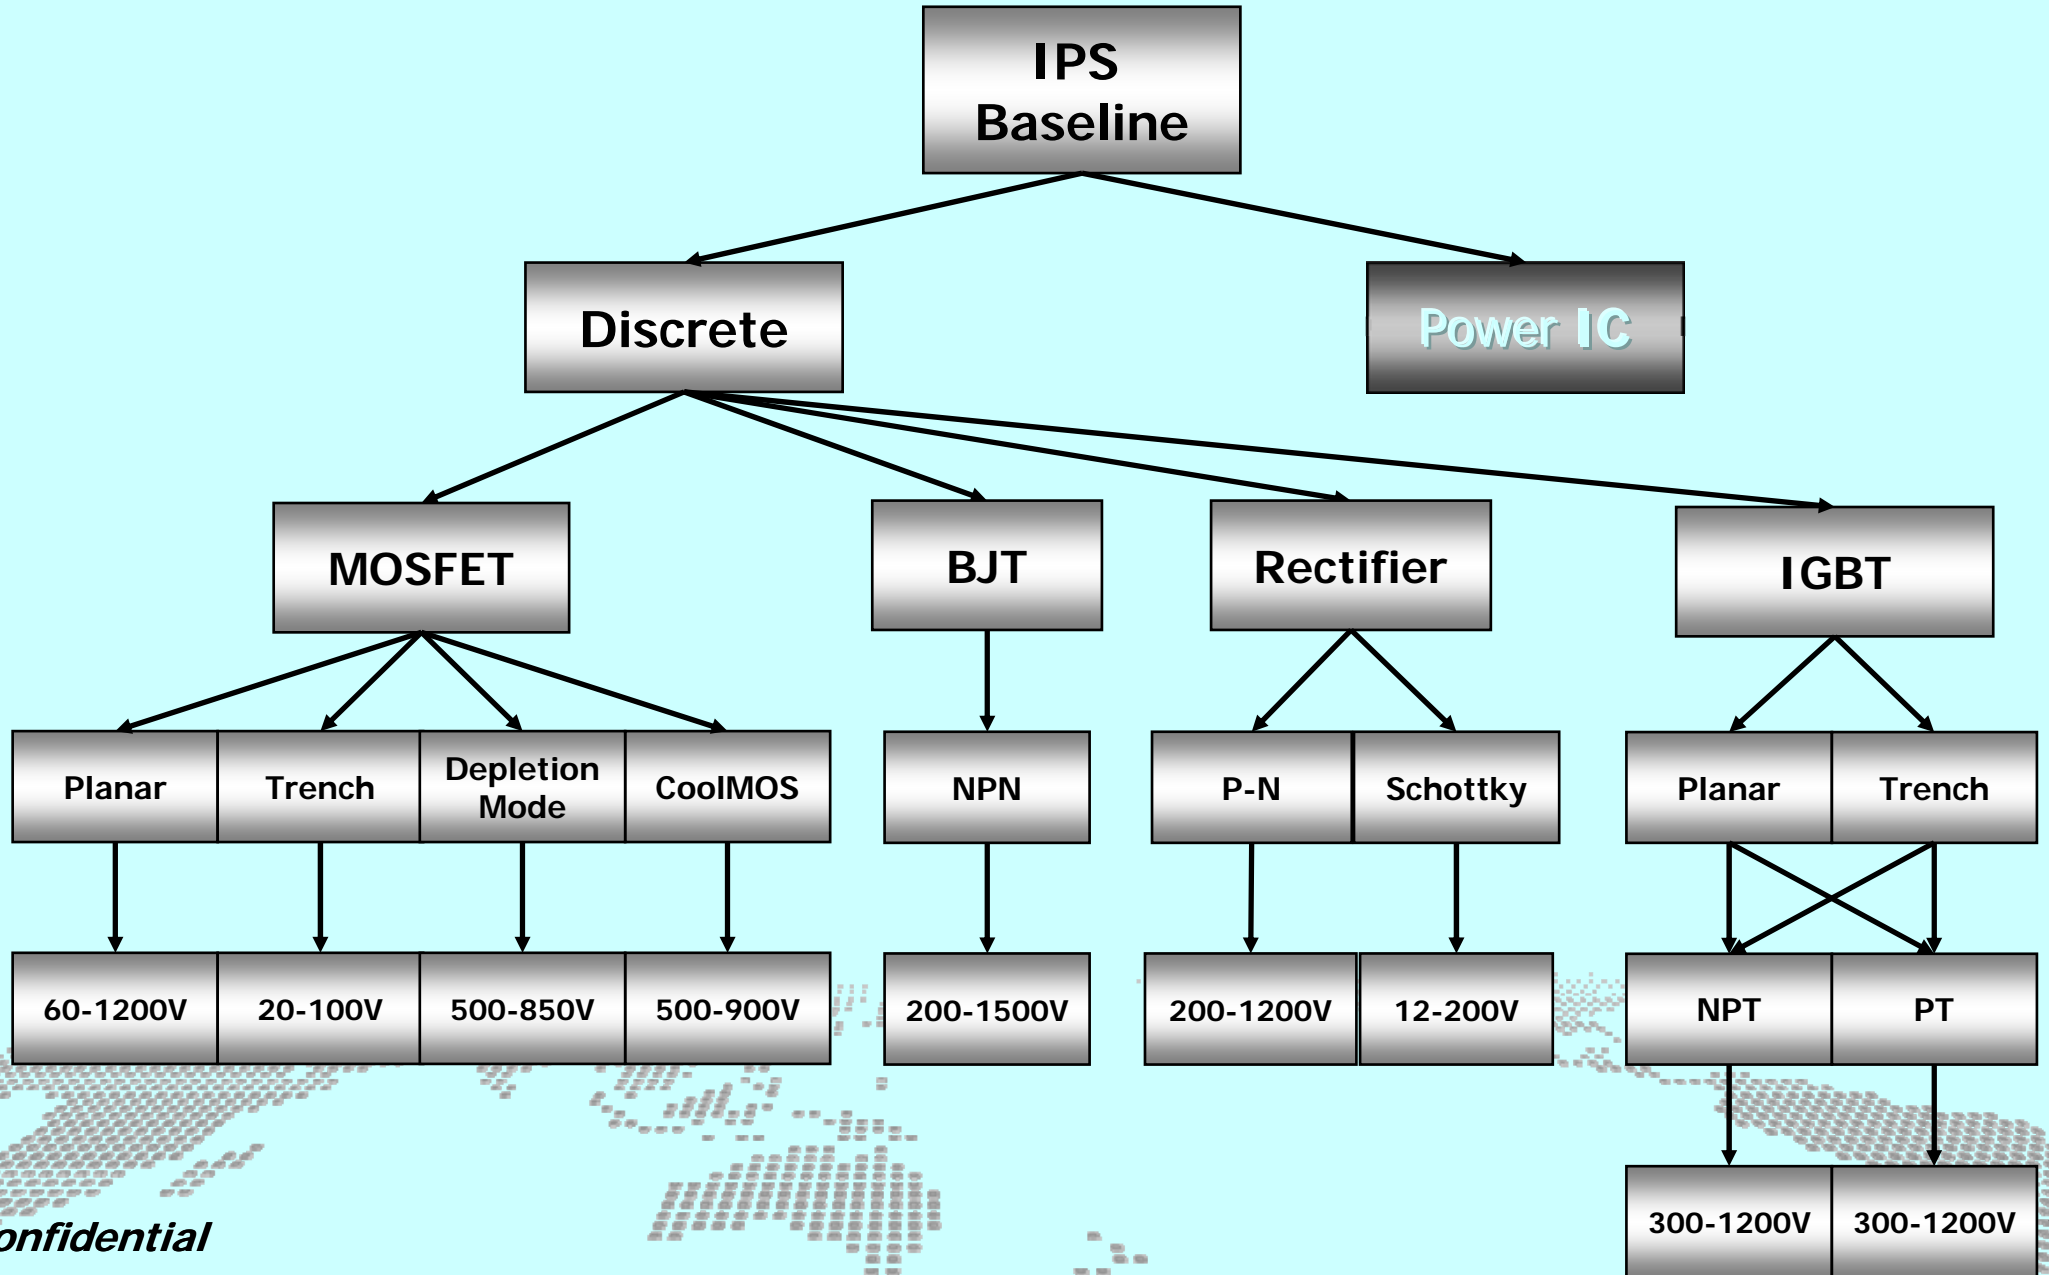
IPS Baseline

Discrete

Power IC

MOSFET

BJT

Rectifier

IGBT

Planar

Trench

Depletion Mode

CoolMOS

NPN

P-N

Schottky

Planar

Trench

60-1200V

20-100V

500-850V

500-900V

200-1500V

200-1200V

12-200V

NPT

PT

300-1200V

300-1200V

onfidential